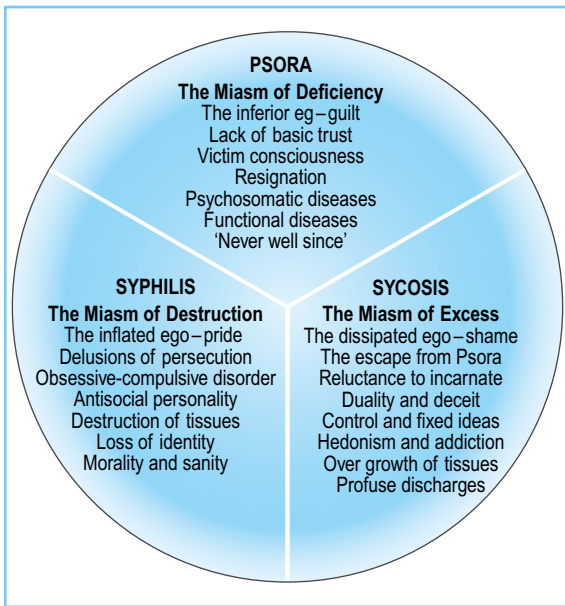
PSORA
The Miasm of Deficiency
The inferior eg – guilt
Lack of basic trust
Victim consciousness
Resignation
Psychosomatic diseases
Functional diseases
'Never well since'

SYPHILIS
The Miasm of Destruction
The inflated ego – pride
Delusions of persecution
Obsessive-compulsive disorder
Antisocial personality
Destruction of tissues
Loss of identity
Morality and sanity

SYCOSIS
The Miasm of Excess
The dissipated ego – shame
The escape from Psora
Reluctance to incarnate
Duality and deceit
Control and fixed ideas
Hedonism and addiction
Over growth of tissues
Profuse discharges